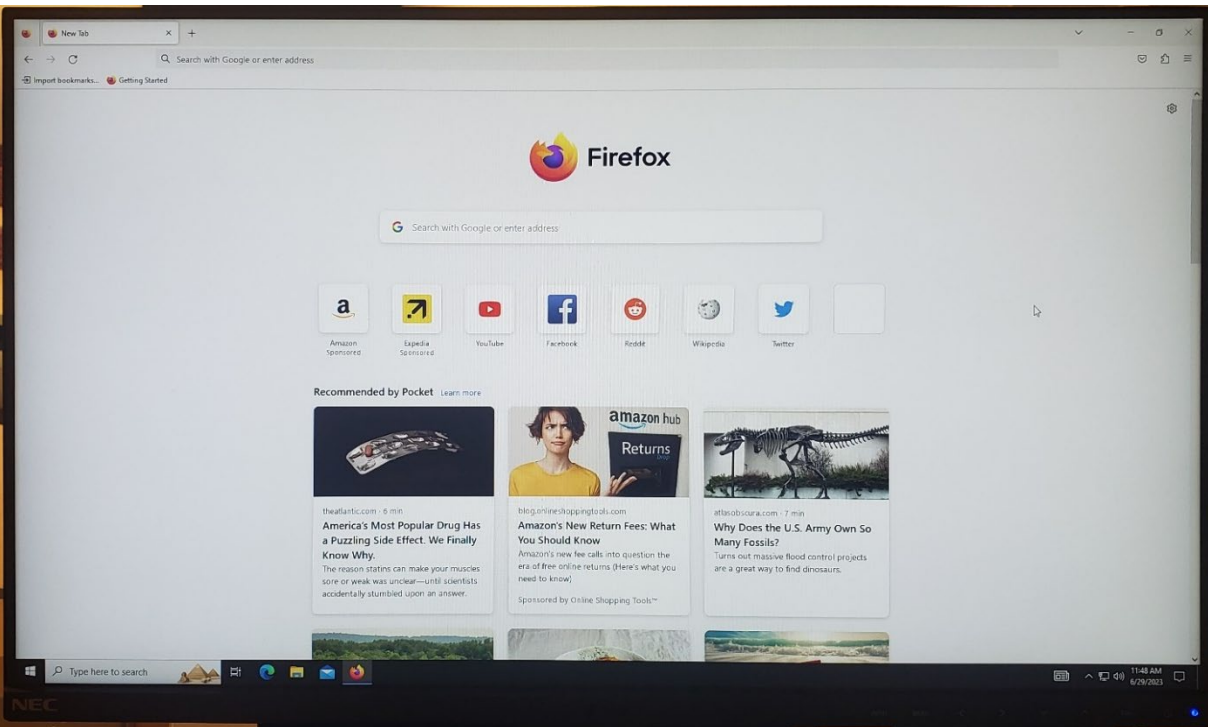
New Tab

Search with Google or enter address

Import bookmarks... Getting Started

Firefox

Search with Google or enter address

Amazon
Sponsored

Expedia
Sponsored

YouTube

Facebook

Reddit

Wikipedia

Twitter

Recommended by Pocket Learn more

theatlantic.com · 6 min
America's Most Popular Drug Has a Puzzling Side Effect. We Finally Know Why.
The reason statins can make your muscles sore or weak was unclear—until scientists accidentally stumbled upon an answer.

amazon hub
Returns

blog.onlineshoppingtools.com
Amazon's New Return Fees: What You Should Know
Amazon's new fee calls into question the era of free online returns (Here's what you need to know)
Sponsored by Online Shopping Tools™

atlasobscura.com · 7 min
Why Does the U.S. Army Own So Many Fossils?
Turns out massive flood control projects are a great way to find dinosaurs.

Type here to search

11:48 AM
6/29/2023

NEC